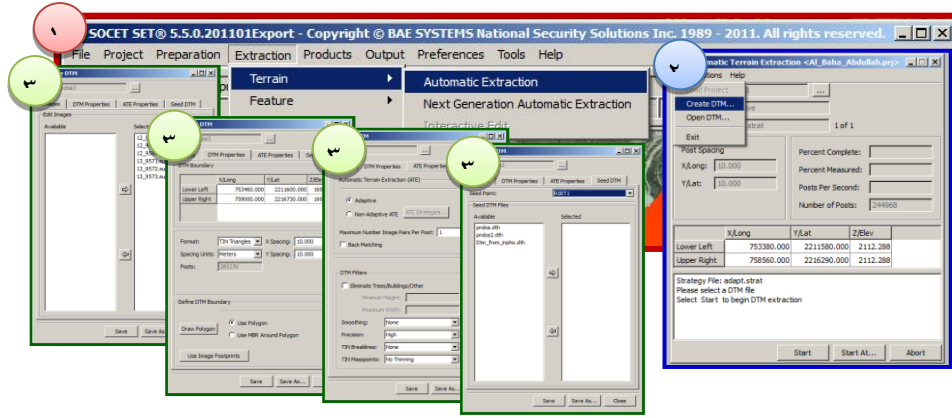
١
SOCET SET® 5.5.0.201101Export - Copyright © BAE SYSTEMS National Security Solutions Inc. 1989 - 2011. All rights reserved.
File Project Preparation Extraction Products Output Preferences Tools Help
Terrain
Feature
Automatic Extraction
Next Generation Automatic Extraction
Interactive Edit

٢
Automatic Terrain Extraction <Al_Baha_Abdullah.prj>
Options Help
Load Project
Create DTM...
Open DTM...
Exit
adapt.strat
1 of 1
Post Spacing
X/Long: 10.000
Y/Lat: 10.000
Percent Complete:
Percent Measured:
Posts Per Second:
Number of Posts: 244968

| | X/Long | Y/Lat | Z/Elev |
|---|---|---|---|
| Lower Left | 753380.000 | 2211580.000 | 2112.288 |
| Upper Right | 758560.000 | 2216290.000 | 2112.288 |

Strategy File: adapt.strat
Please select a DTM file
Select Start to begin DTM extraction
Start Start At... Abort

٣
DTM
DTM Properties ATE Properties Seed DTM
Edit Images
Available Selected
Save Save As...

٣
DTM Properties ATE Properties Seed DTM
DTM Boundary

| | X/Long | Y/Lat | Z/Elev |
|---|---|---|---|
| Lower Left | 753460.000 | 2211600.000 | 3016.2 |
| Upper Right | 759000.000 | 2216730.000 | 3016.2 |

Format: TIN Triangles X Spacing: 10.000
Spacing Units: Meters Y Spacing: 10.000
Posts: 285270
Define DTM Boundary
Draw Polygon Use Polygon
Use MBR Around Polygon
Use Image Footprints
Save Save As...

٣
DTM Properties ATE Properties
Automatic Terrain Extraction (ATE)
Adaptive
Non-Adaptive ATE ATE Strategies...
Maximum Number Image Pairs Per Post: 1
Back Matching
DTM Filters
Eliminate Trees/Buildings/Other
Minimum Height:
Maximum Width:
Smoothing: None
Precision: High
TIN Breaklines: None
TIN Masspoints: No Thinning
Save Save As...

٣
DTM Properties ATE Properties Seed DTM
Seed Points: RSET1
Seed DTM Files
Available Selected
proba.dth
proba2.dth
Dtm_from_mpho.dth
Save Save As... Close